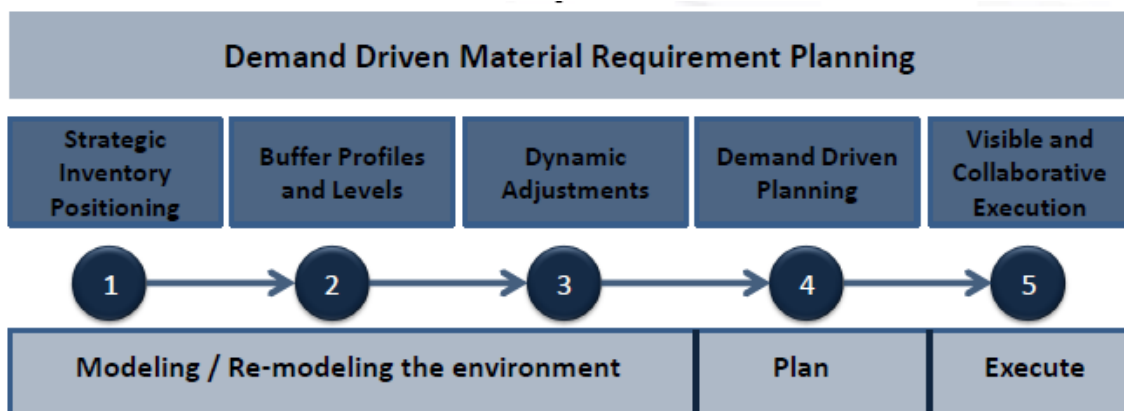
Demand Driven Material Requirement Planning

Strategic Inventory Positioning

Buffer Profiles and Levels

Dynamic Adjustments

Demand Driven Planning

Visible and Collaborative Execution

1

2

3

4

5

Modeling / Re-modeling the environment

Plan

Execute